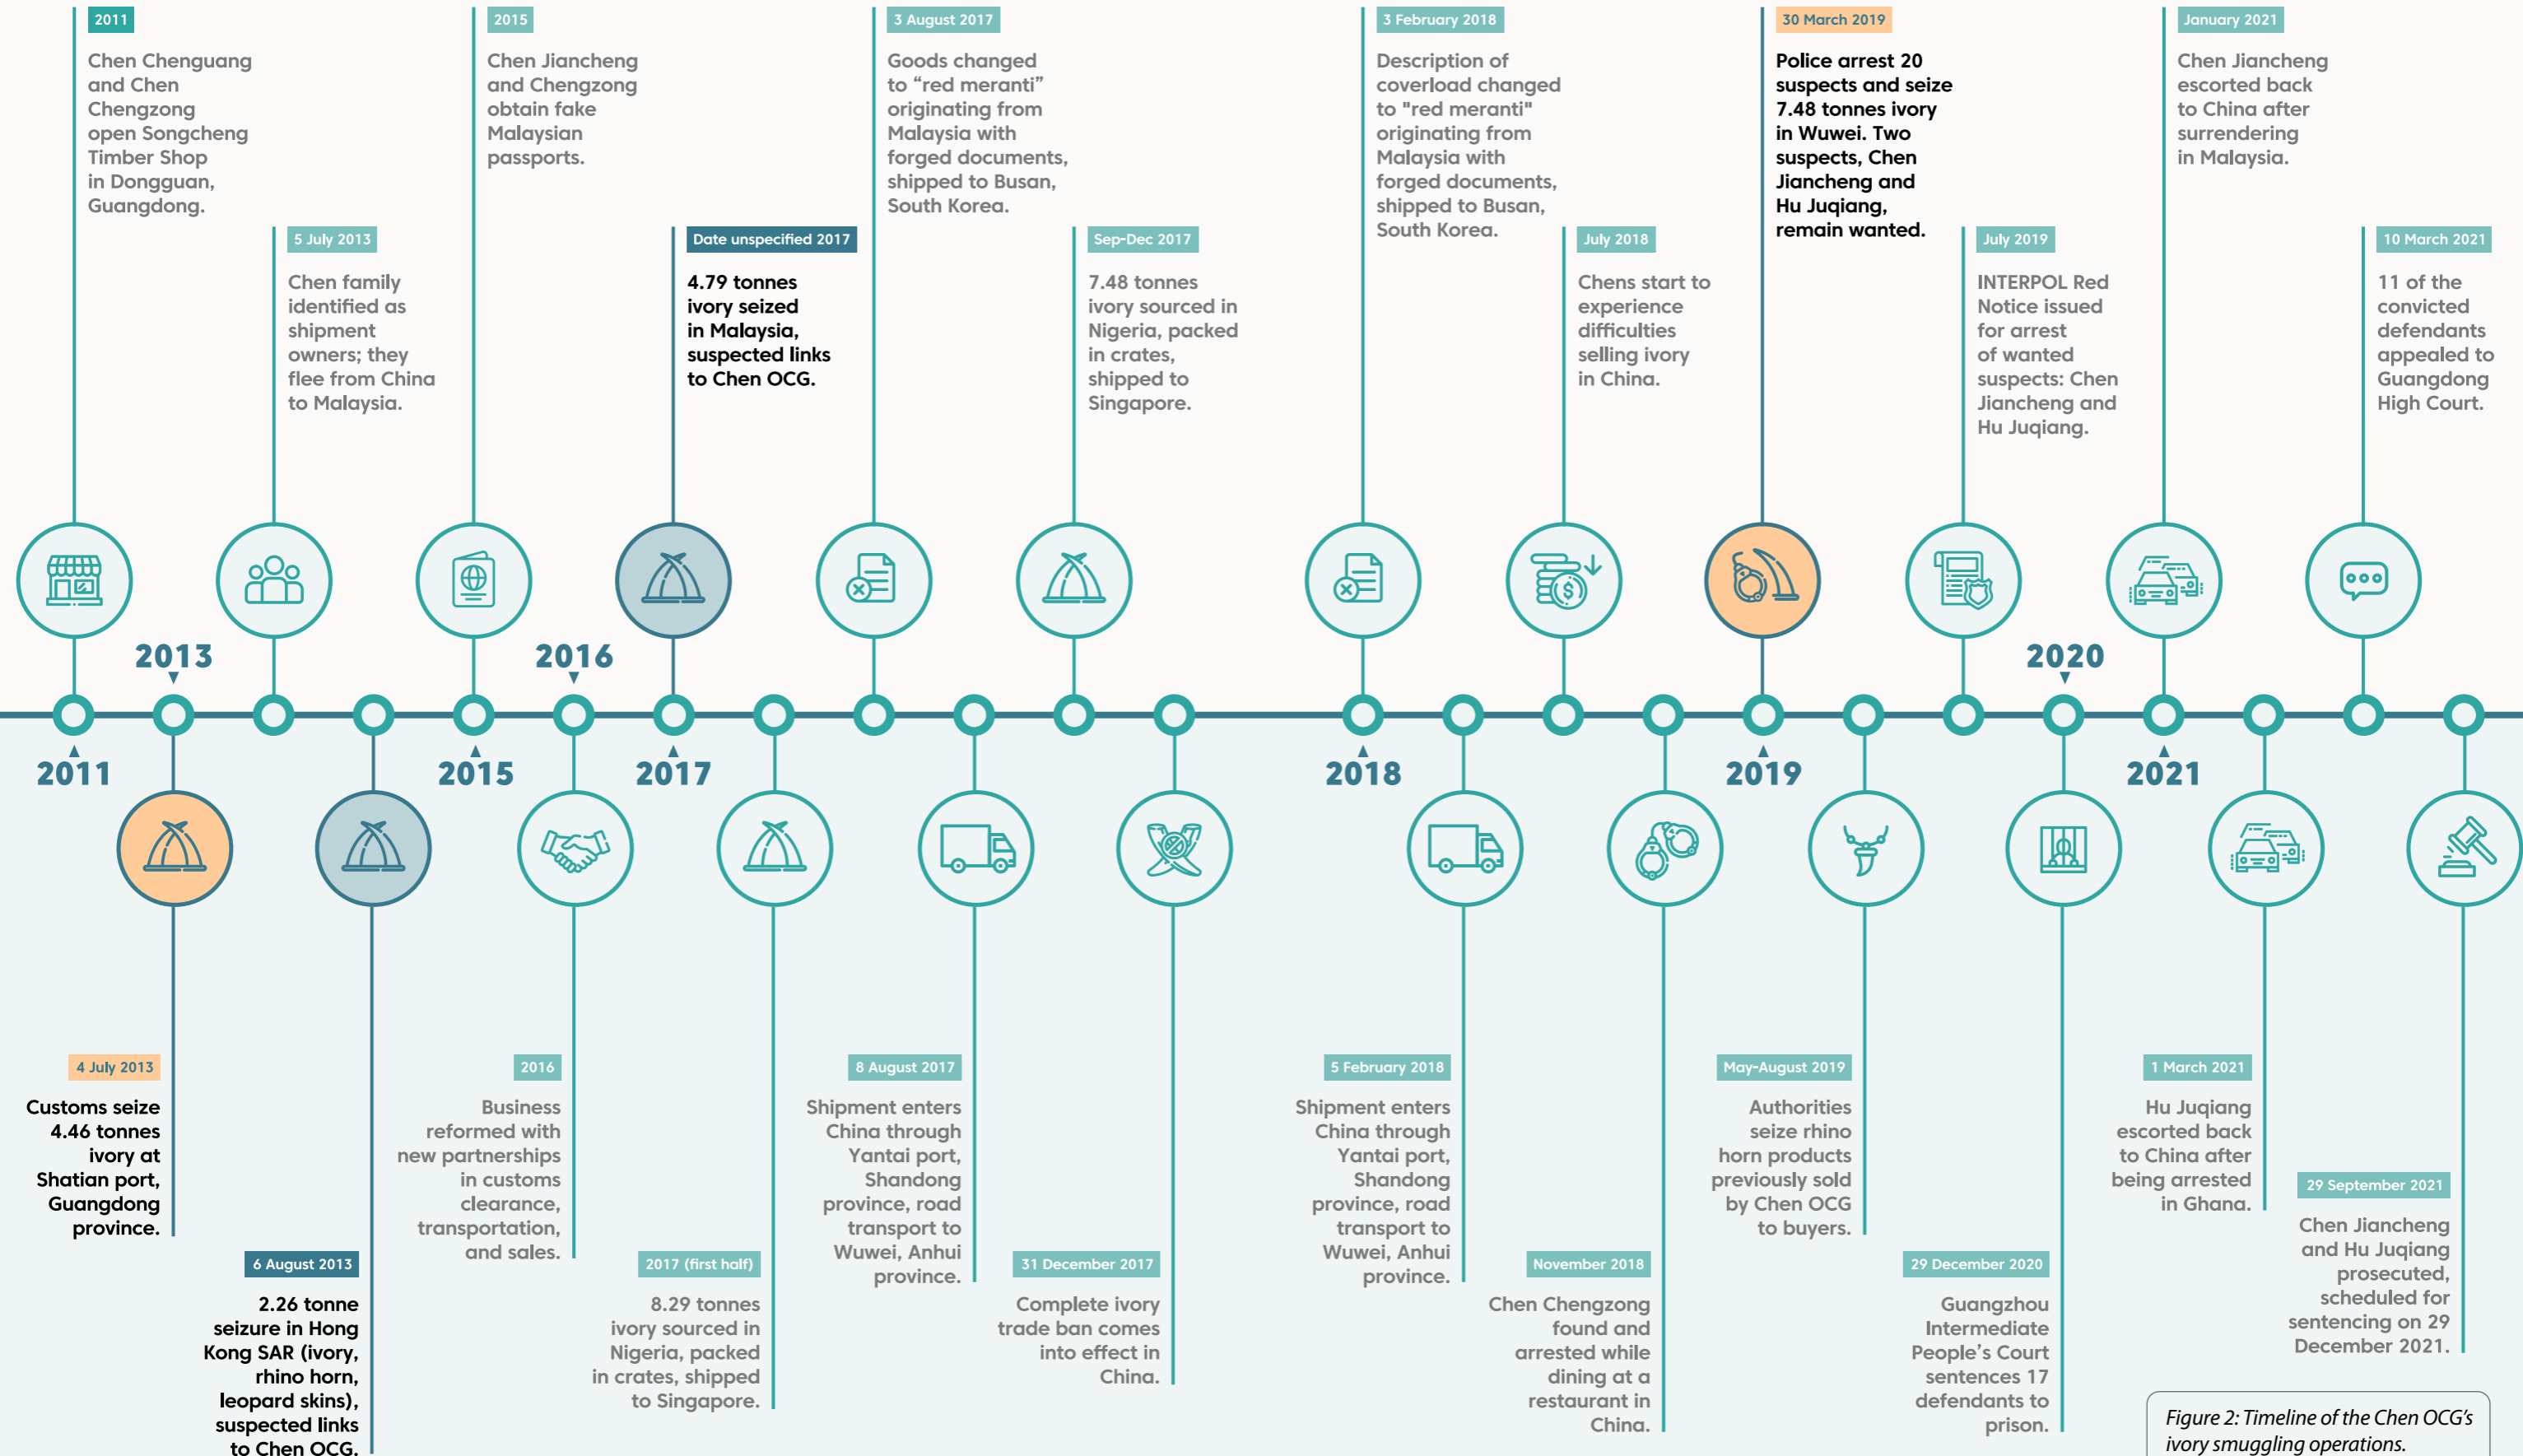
2011
Chen Chenguang and Chen Chengzong open Songcheng Timber Shop in Dongguan, Guangdong.

5 July 2013
Chen family identified as shipment owners; they flee from China to Malaysia.

2015
Chen Jiancheng and Chengzong obtain fake Malaysian passports.

Date unspecified 2017
4.79 tonnes ivory seized in Malaysia, suspected links to Chen OCG.

3 August 2017
Goods changed to "red meranti" originating from Malaysia with forged documents, shipped to Busan, South Korea.

Sep-Dec 2017
7.48 tonnes ivory sourced in Nigeria, packed in crates, shipped to Singapore.

3 February 2018
Description of coverload changed to "red meranti" originating from Malaysia with forged documents, shipped to Busan, South Korea.

July 2018
Chens start to experience difficulties selling ivory in China.

30 March 2019
Police arrest 20 suspects and seize 7.48 tonnes ivory in Wuwei. Two suspects, Chen Jiancheng and Hu Juqiang, remain wanted.

July 2019
INTERPOL Red Notice issued for arrest of wanted suspects: Chen Jiancheng and Hu Juqiang.

January 2021
Chen Jiancheng escorted back to China after surrendering in Malaysia.

10 March 2021
11 of the convicted defendants appealed to Guangdong High Court.

2013
2016
2020
2011
2015
2017
2018
2019
2021

4 July 2013
Customs seize 4.46 tonnes ivory at Shatian port, Guangdong province.

6 August 2013
2.26 tonne seizure in Hong Kong SAR (ivory, rhino horn, leopard skins), suspected links to Chen OCG.

2016
Business reformed with new partnerships in customs clearance, transportation, and sales.

2017 (first half)
8.29 tonnes ivory sourced in Nigeria, packed in crates, shipped to Singapore.

8 August 2017
Shipment enters China through Yantai port, Shandong province, road transport to Wuwei, Anhui province.

31 December 2017
Complete ivory trade ban comes into effect in China.

5 February 2018
Shipment enters China through Yantai port, Shandong province, road transport to Wuwei, Anhui province.

November 2018
Chen Chengzong found and arrested while dining at a restaurant in China.

May-August 2019
Authorities seize rhino horn products previously sold by Chen OCG to buyers.

29 December 2020
Guangzhou Intermediate People's Court sentences 17 defendants to prison.

1 March 2021
Hu Juqiang escorted back to China after being arrested in Ghana.

29 September 2021
Chen Jiancheng and Hu Juqiang prosecuted, scheduled for sentencing on 29 December 2021.

Figure 2: Timeline of the Chen OCG's ivory smuggling operations.